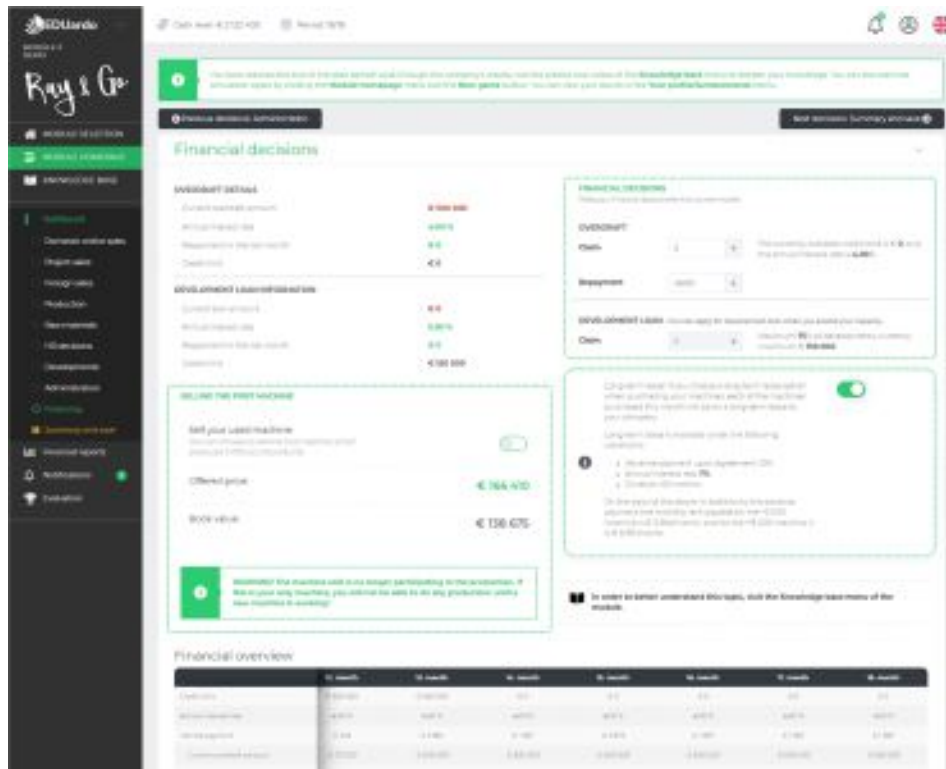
EDUardo

Ray & Go

MODULE SELECTION
MODULE HOMEPAGE
KNOWLEDGE BASE

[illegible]
Domestic visible sales
Original sales
Foreign sales
Production
Raw materials
HR decisions
Development
Administration
Financing
Summary and next

Financial reports
Notifications
Evaluation

Cash level: € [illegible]
Period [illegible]

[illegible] Knowledge base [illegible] Module homepage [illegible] New game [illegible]

Previous decisions: Administration
Next decisions: Summary and next

Financial decisions

OVERDRAFT DETAILS
Current overdraft amount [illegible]
Annual interest rate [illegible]
Repayment in the last month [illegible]
Credit limit €0

DEVELOPMENT LOAN INFORMATION
Current loan amount €0
Annual interest rate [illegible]
Repayment in the last month €0
Credit limit €100 000

SELLING THE FIRST MACHINE
Sell your used machine
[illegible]
Offered price € 164 410
Book value € 136 675

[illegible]

FINANCIAL DECISIONS
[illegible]
OVERDRAFT
Claim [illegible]
Repayment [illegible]
DEVELOPMENT LOAN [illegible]
Claim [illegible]

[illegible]

In order to better understand this topic, visit the Knowledge base menu of the module.

Financial overview